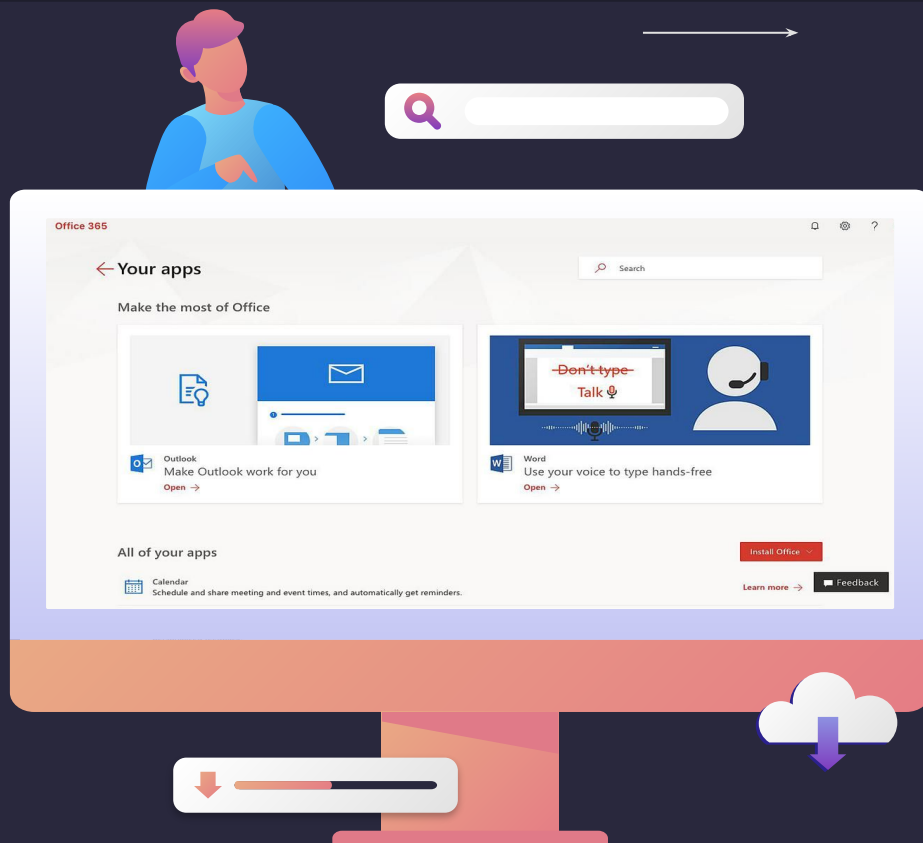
Office 365

? 

Your apps

Search

Make the most of Office

Don't type

Talk

Outlook
Make Outlook work for you
Open →

Word
Use your voice to type hands-free
Open →

All of your apps

Install Office

Calendar
Schedule and share meeting and event times, and automatically get reminders.

Learn more →

Feedback